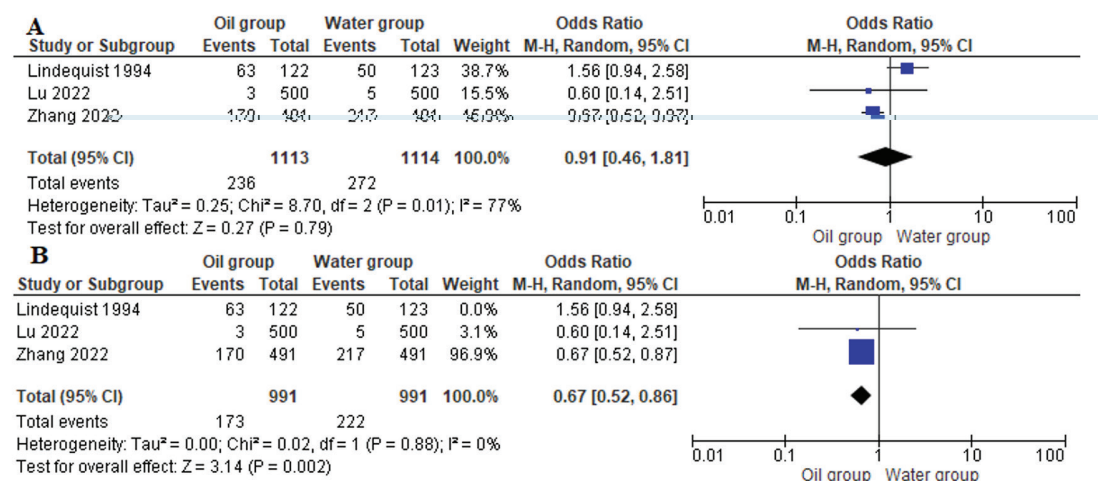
A

| Study or Subgroup | Oil group Events | Oil group Total | Water group Events | Water group Total | Weight | Odds Ratio M-H, Random, 95% CI |
|---|---|---|---|---|---|---|
| Lindequist 1994 | 63 | 122 | 50 | 123 | 38.7% | 1.56 [0.94, 2.58] |
| Lu 2022 | 3 | 500 | 5 | 500 | 15.5% | 0.60 [0.14, 2.51] |
| Zhang 2022 | 170 | 491 | 217 | 491 | 45.9% | 0.67 [0.52, 0.87] |
| Total (95% CI) | | 1113 | | 1114 | 100.0% | 0.91 [0.46, 1.81] |
| Total events | 236 | | 272 | | | |

Heterogeneity: Tau² = 0.25; Chi² = 8.70, df = 2 (P = 0.01); I² = 77%
Test for overall effect: Z = 0.27 (P = 0.79)

Odds Ratio
M-H, Random, 95% CI
0.01 0.1 1 10 100
Oil group Water group

B

| Study or Subgroup | Oil group Events | Oil group Total | Water group Events | Water group Total | Weight | Odds Ratio M-H, Random, 95% CI |
|---|---|---|---|---|---|---|
| Lindequist 1994 | 63 | 122 | 50 | 123 | 0.0% | 1.56 [0.94, 2.58] |
| Lu 2022 | 3 | 500 | 5 | 500 | 3.1% | 0.60 [0.14, 2.51] |
| Zhang 2022 | 170 | 491 | 217 | 491 | 96.9% | 0.67 [0.52, 0.87] |
| Total (95% CI) | | 991 | | 991 | 100.0% | 0.67 [0.52, 0.86] |
| Total events | 173 | | 222 | | | |

Heterogeneity: Tau² = 0.00; Chi² = 0.02, df = 1 (P = 0.88); I² = 0%
Test for overall effect: Z = 3.14 (P = 0.002)

Odds Ratio
M-H, Random, 95% CI
0.01 0.1 1 10 100
Oil group Water group